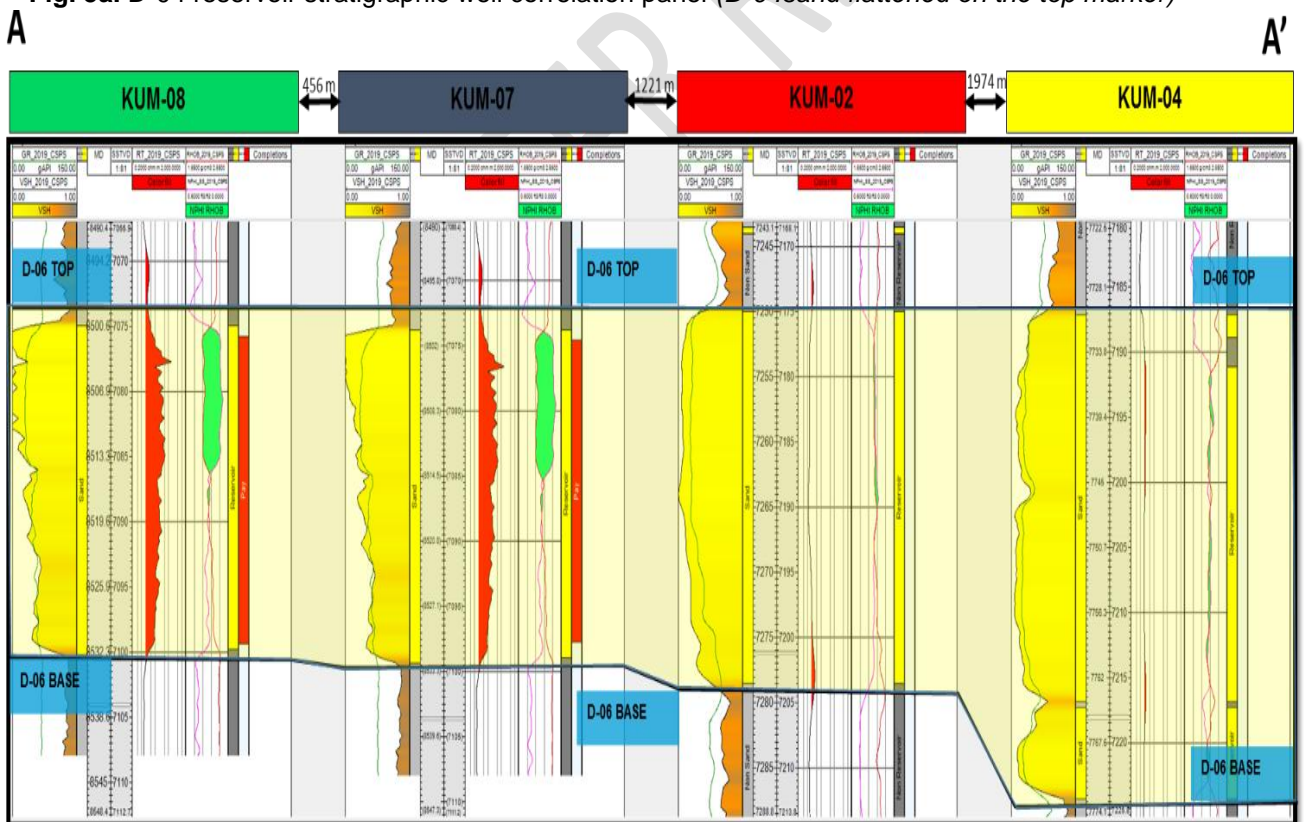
Fig. 8a: D-06 reservoir stratigraphic well correlation panel (D-6 sand flattened on the top marker)

A

A'

KUM-08

456 m

KUM-07

1221 m

KUM-02

1974 m

KUM-04

GR_2019_CSPS
0.00 gAPI 150.00
VSH_2019_CSPS
0.00 1.00
VSH
MD
SSTVD
1:61
RT_2019_CSPS
Completions
NPHI RHOB

D-06 TOP

D-06 BASE

7070
7075
7080
7085
7090
7095
7100
7105
7110

Sand
Reservoir
Pay

7170
7175
7180
7185
7190
7195
7200
7205
7210

Non Sand
Sand
Non Reservoir
Reservoir

7180
7185
7190
7195
7200
7205
7210
7215
7220